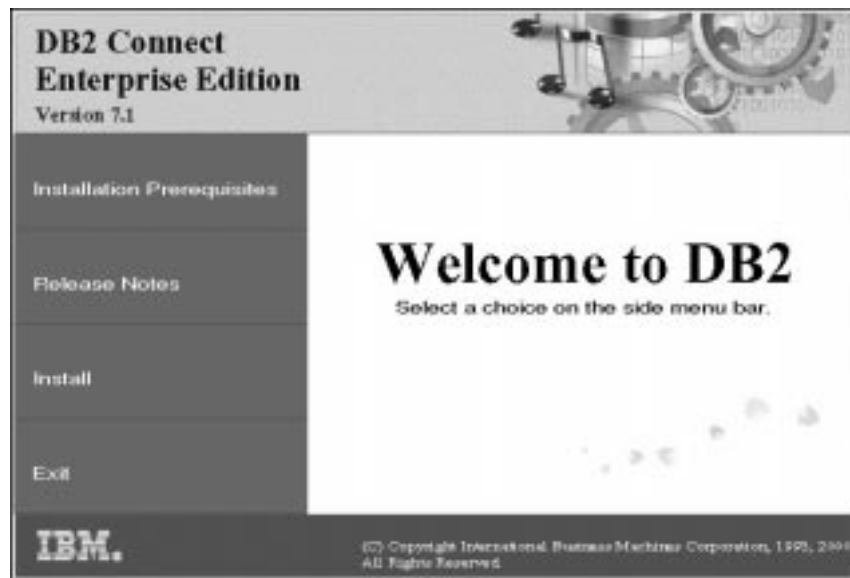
DB2 Connect
Enterprise Edition
Version 7.1

Installation Prerequisites

Release Notes

Install

Exit

Welcome to DB2
Select a choice on the side menu bar.

IBM.

(C) Copyright International Business Machines Corporation, 1993, 200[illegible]
All Rights Reserved.